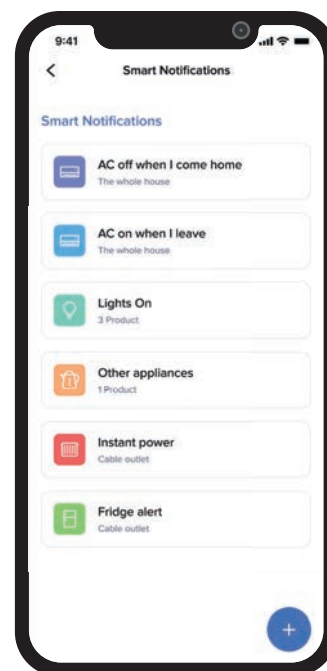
9:41

<

Smart Notifications

Smart Notifications

AC off when I come home
The whole house

AC on when I leave
The whole house

Lights On
3 Product

Other appliances
1 Product

Instant power
Cable outlet

Fridge alert
Cable outlet

+